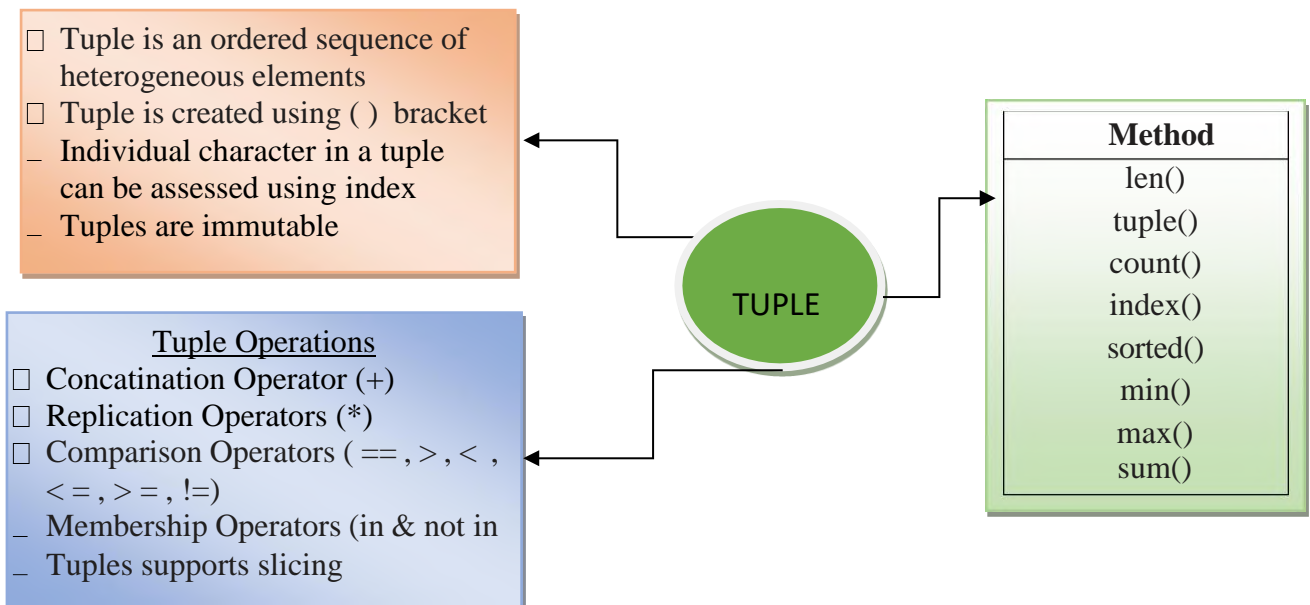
Tuple is an ordered sequence of heterogeneous elements
 Tuple is created using ( ) bracket
_ Individual character in a tuple can be assessed using index
_ Tuples are immutable

TUPLE

| Method |
|---|
| len() |
| tuple() |
| count() |
| index() |
| sorted() |
| min() |
| max() |
| sum() |

Tuple Operations
 Concatination Operator (+)
 Replication Operators (*)
 Comparison Operators ( == , > , < , < = , > = , !=)
_ Membership Operators (in & not in
_ Tuples supports slicing